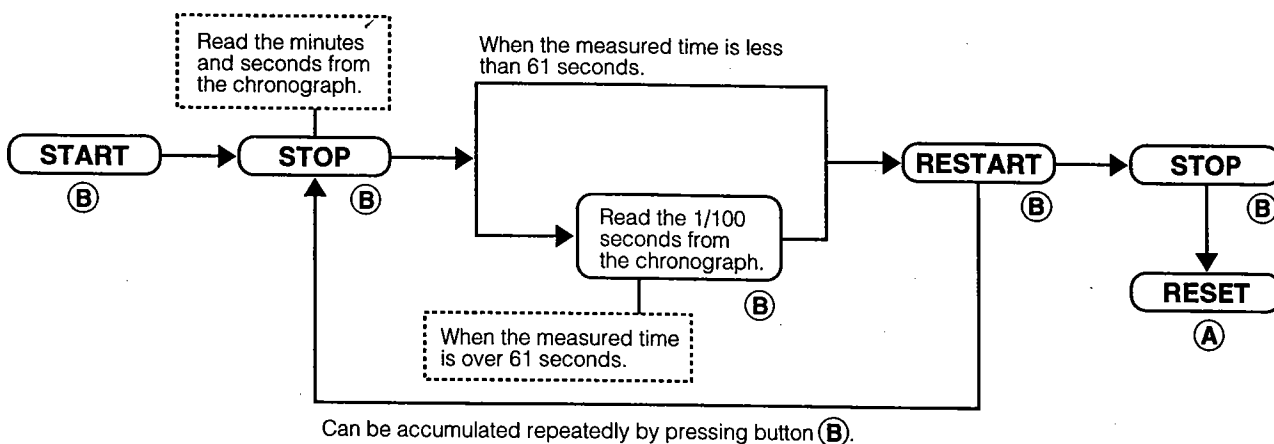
Read the minutes and seconds from the chronograph.

When the measured time is less than 61 seconds.

START
Ⓑ

STOP
Ⓑ

RESTART
Ⓑ

STOP
Ⓑ

RESET
Ⓐ

Read the 1/100 seconds from the chronograph.
Ⓑ

When the measured time is over 61 seconds.

Can be accumulated repeatedly by pressing button Ⓑ.